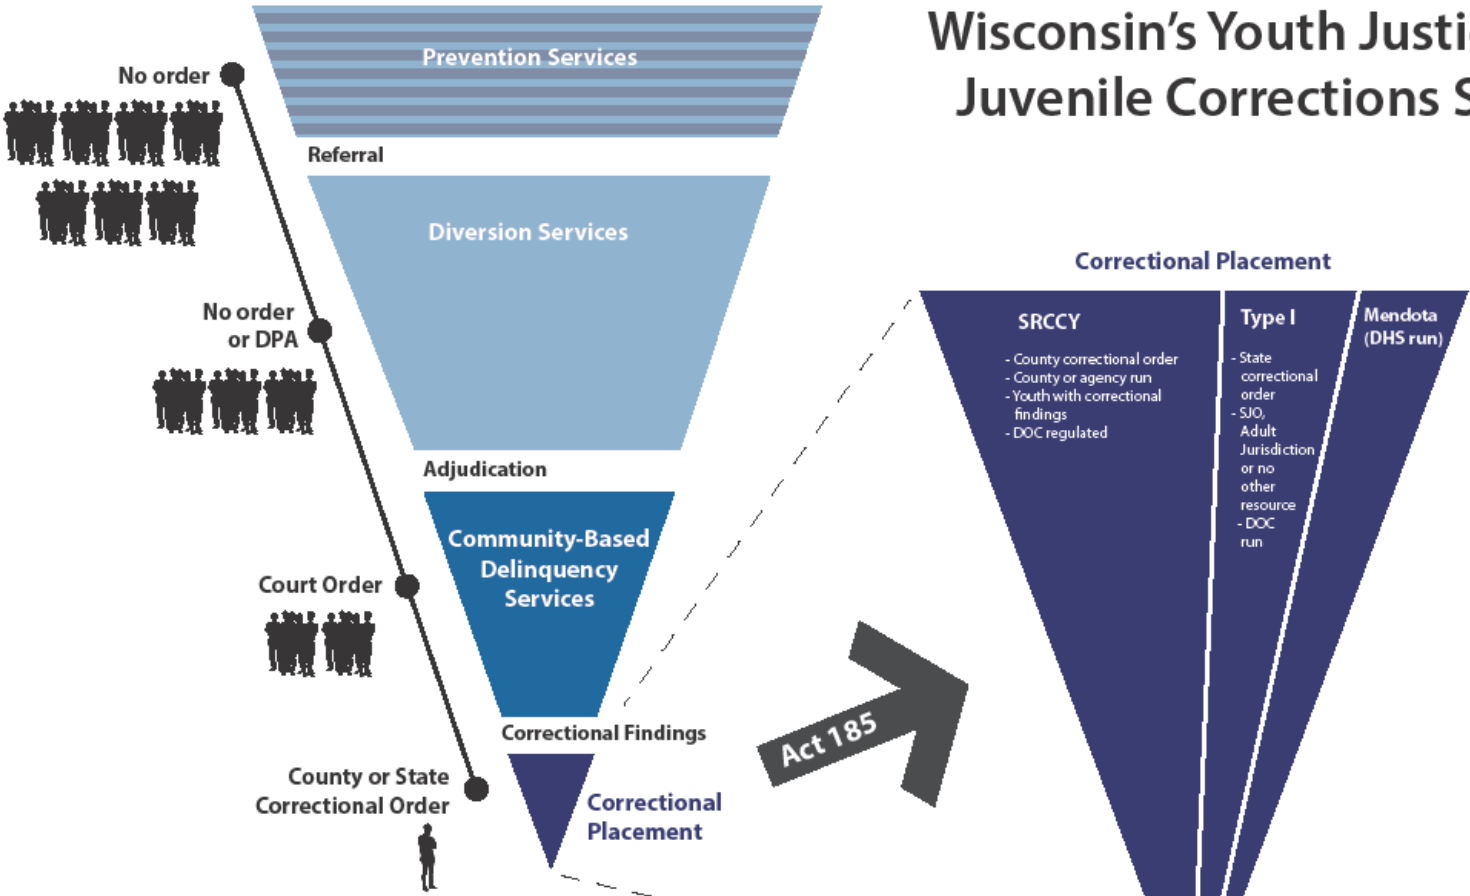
Wisconsin's Youth Justi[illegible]
Juvenile Corrections S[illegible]

Prevention Services

No order

Referral

Diversion Services

No order or DPA

Adjudication

Community-Based Delinquency Services

Court Order

Correctional Findings

Correctional Placement

County or State Correctional Order

Act 185

Correctional Placement

SRCCY
- County correctional order
- County or agency run
- Youth with correctional findings
- DOC regulated

Type I
- State correctional order
- SJO, Adult Jurisdiction or no other resource
- DOC run

Mendota (DHS run)